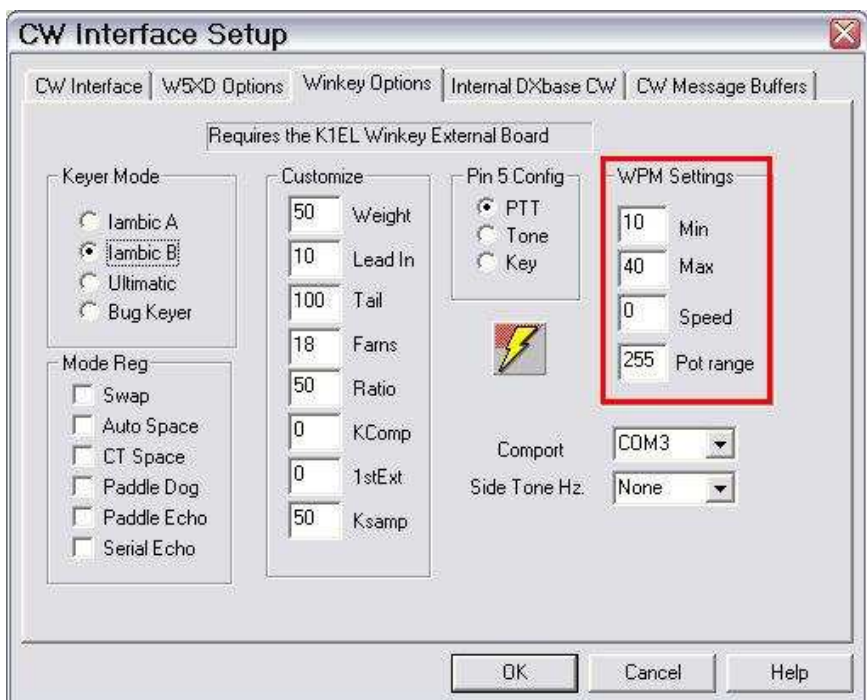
CW Interface Setup

CW Interface | W5XD Options | Winkey Options | Internal DXbase CW | CW Message Buffers

Requires the K1EL Winkey External Board

Keyer Mode
Iambic A
Iambic B
Ultimatic
Bug Keyer

Mode Reg
Swap
Auto Space
CT Space
Paddle Dog
Paddle Echo
Serial Echo

Customize
50 Weight
10 Lead In
100 Tail
18 Farns
50 Ratio
0 KComp
0 1stExt
50 Ksamp

Pin 5 Config
PTT
Tone
Key

WPM Settings
10 Min
40 Max
0 Speed
255 Pot range

Comport COM3
Side Tone Hz. None

OK Cancel Help